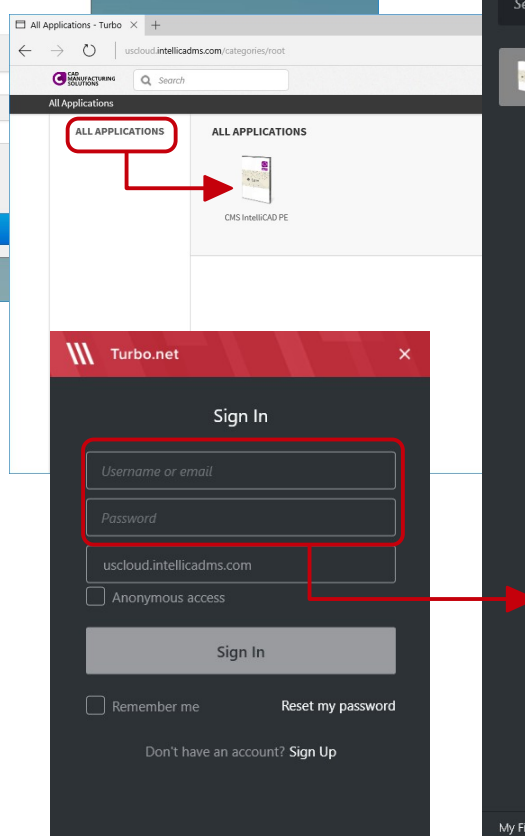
All Applications - Turbo ×
+

uscloud.intellicadms.com/categories/root

CAD MANUFACTURING SOLUTIONS

Search

All Applications

ALL APPLICATIONS

ALL APPLICATIONS

CMS IntelliCAD PE

Turbo.net

×

Sign In

Username or email

Password

uscloud.intellicadms.com

Anonymous access

Sign In

Remember me

Reset my password

Don't have an account? Sign Up

Se

My F